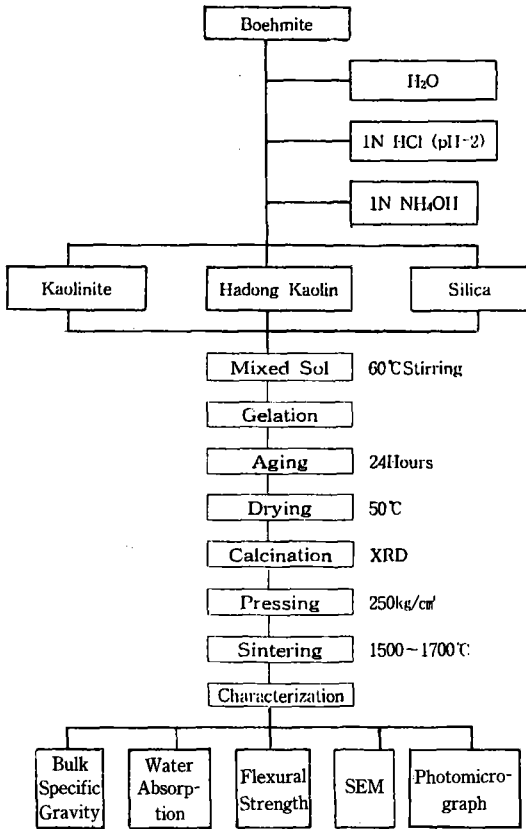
Boehmite

$H_2O$

1N HCl (pH-2)

1N $NH_4OH$

Kaolinite

Hadong Kaolin

Silica

Mixed Sol 60℃Stirring

Gelation

Aging 24Hours

Drying 50℃

Calcination XRD

Pressing 250kg/㎠

Sintering 1500~1700℃

Characterization

Bulk Specific Gravity

Water Absorption

Flexural Strength

SEM

Photomicrograph